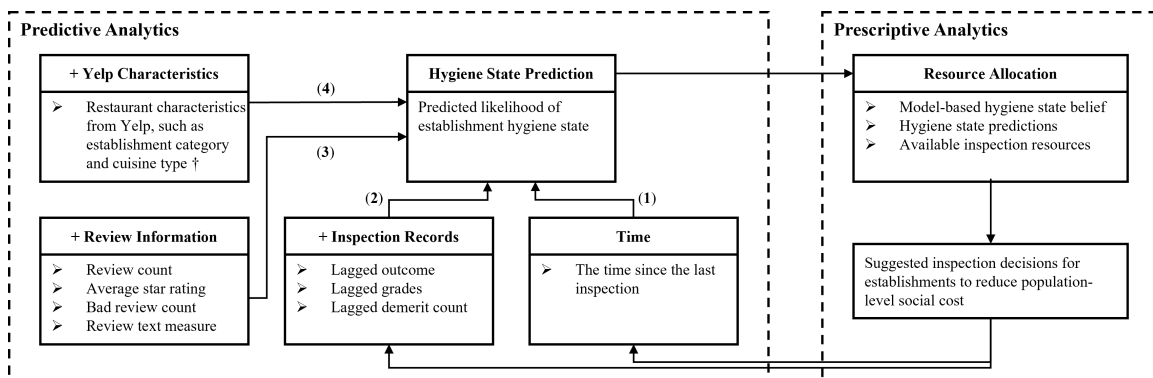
Predictive Analytics

+ Yelp Characteristics

➢ Restaurant characteristics from Yelp, such as establishment category and cuisine type †

(4)

(3)

Hygiene State Prediction

Predicted likelihood of establishment hygiene state

(2)

(1)

+ Review Information

➢ Review count
➢ Average star rating
➢ Bad review count
➢ Review text measure

+ Inspection Records

➢ Lagged outcome
➢ Lagged grades
➢ Lagged demerit count

Time

➢ The time since the last inspection

Prescriptive Analytics

Resource Allocation

➢ Model-based hygiene state belief
➢ Hygiene state predictions
➢ Available inspection resources

Suggested inspection decisions for establishments to reduce population-level social cost